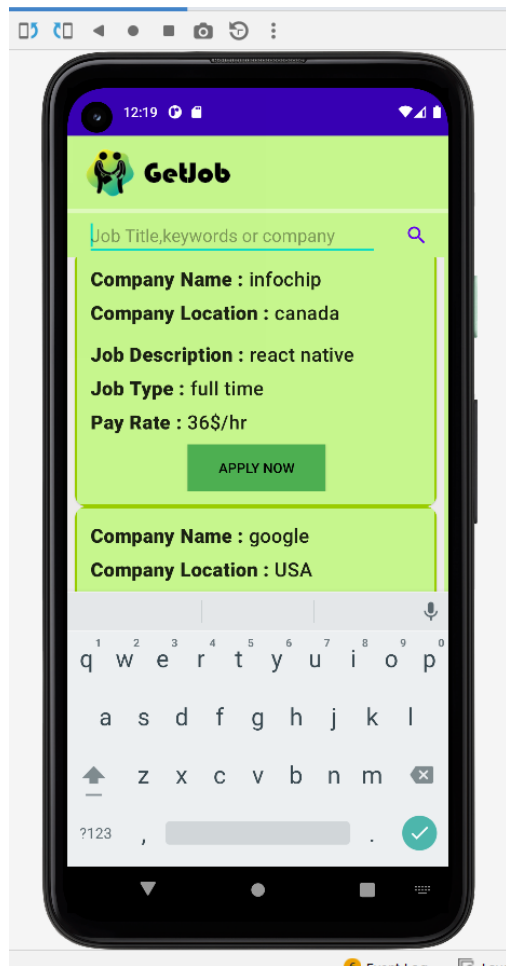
12:19

GetJob

Job Title,keywords or company

**Company Name :** infochip

**Company Location :** canada

**Job Description :** react native

**Job Type :** full time

**Pay Rate :** 36$/hr

APPLY NOW

**Company Name :** google

**Company Location :** USA

1 2 3 4 5 6 7 8 9 0
q w e r t y u i o p
a s d f g h j k l
z x c v b n m
?123 , .